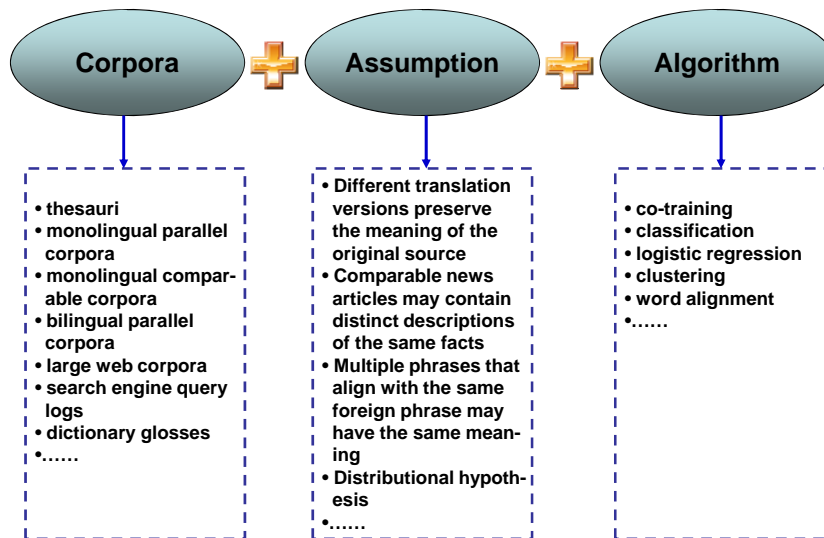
Corpora

Assumption

Algorithm

• thesauri
• monolingual parallel corpora
• monolingual comparable corpora
• bilingual parallel corpora
• large web corpora
• search engine query logs
• dictionary glosses
•……

• Different translation versions preserve the meaning of the original source
• Comparable news articles may contain distinct descriptions of the same facts
• Multiple phrases that align with the same foreign phrase may have the same meaning
• Distributional hypothesis
•……

• co-training
• classification
• logistic regression
• clustering
• word alignment
•……